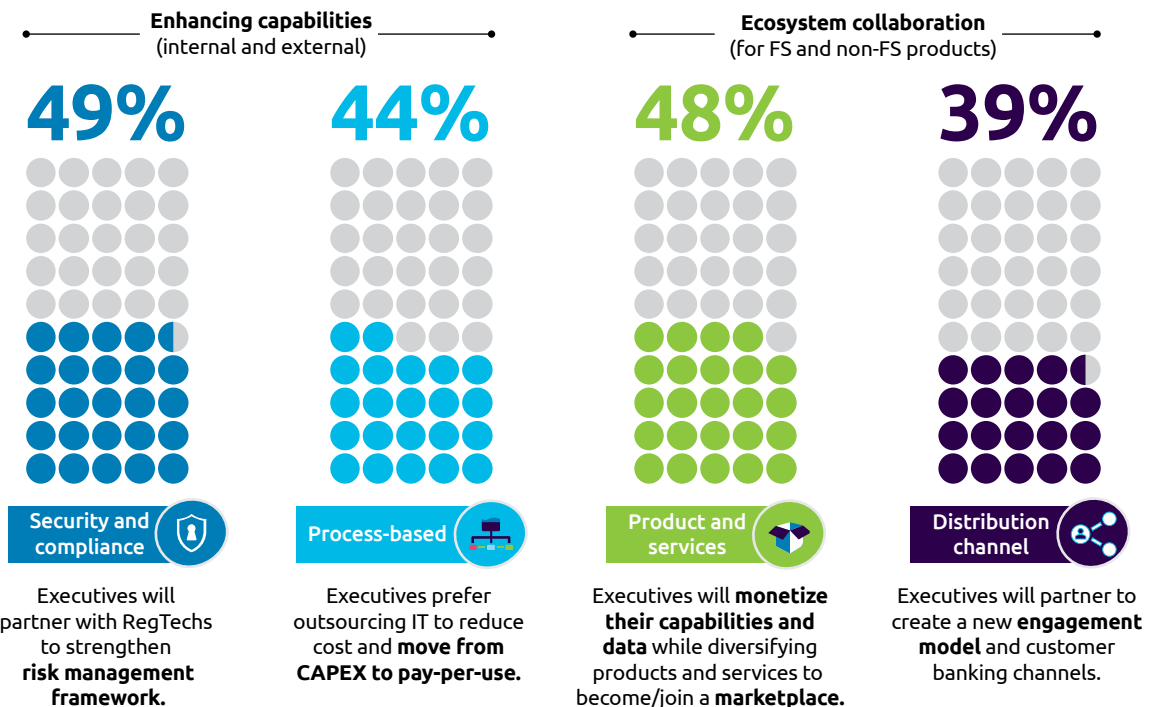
Enhancing capabilities
(internal and external)

Ecosystem collaboration
(for FS and non-FS products)

49%

Security and compliance

Executives will partner with RegTechs to strengthen **risk management framework.**

44%

Process-based

Executives prefer outsourcing IT to reduce cost and **move from CAPEX to pay-per-use.**

48%

Product and services

Executives will **monetize their capabilities and data** while diversifying products and services to become/join a **marketplace.**

39%

Distribution channel

Executives will partner to create a new **engagement model** and customer banking channels.